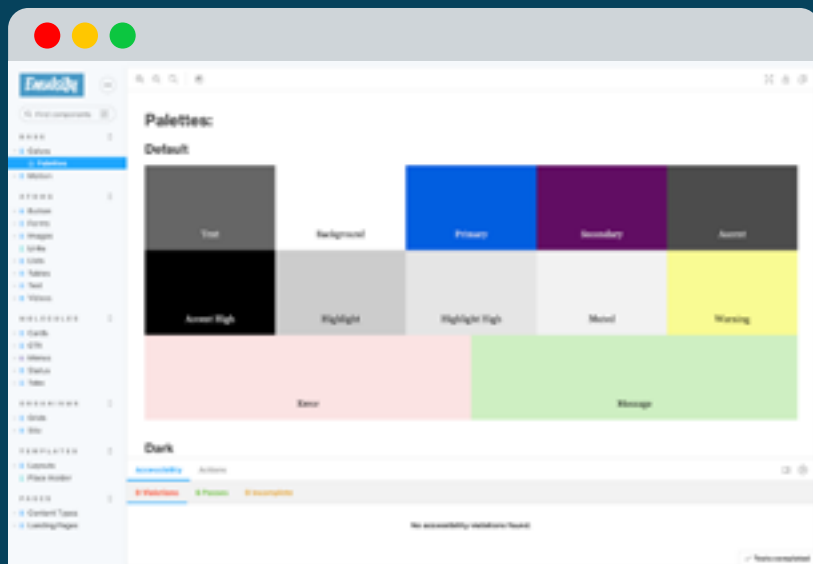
Palettes:

Default

Text

Background

Primary

Secondary

Accent

Accent High

Highlight

Highlight High

Muted

Warning

Error

Message

Dark

Accessibility

Actions

0 Violations

0 Passes

0 Incomplete

No accessibility violations found.

Tests completed

Find components

Colors

Palettes

Motion

Button

Forms

Images

Links

Lists

Tables

Text

Videos

Cards

CTA

Menus

Status

Tabs

Grids

Site

Layouts

Place Holder

Content Types

Landing Pages